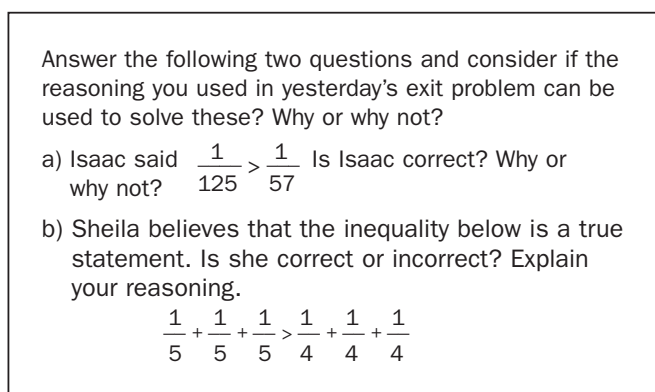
Answer the following two questions and consider if the reasoning you used in yesterday's exit problem can be used to solve these? Why or why not?

a) Isaac said $\frac{1}{125} > \frac{1}{57}$ Is Isaac correct? Why or why not?

b) Sheila believes that the inequality below is a true statement. Is she correct or incorrect? Explain your reasoning.

$\frac{1}{5} + \frac{1}{5} + \frac{1}{5} > \frac{1}{4} + \frac{1}{4} + \frac{1}{4}$